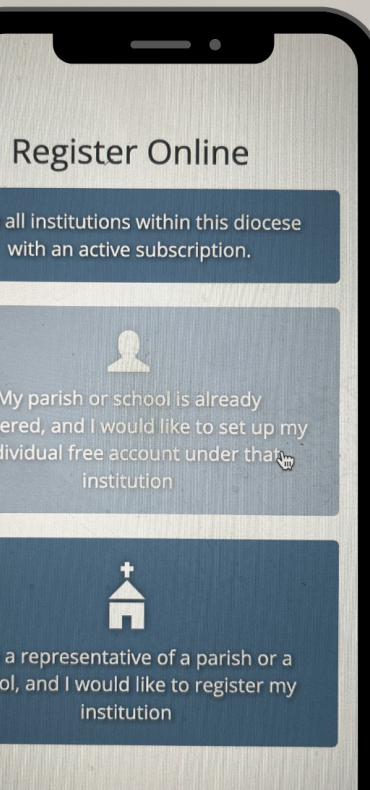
Register Online

all institutions within this diocese with an active subscription.

My parish or school is already ered, and I would like to set up my dividual free account under that institution

a representative of a parish or a ol, and I would like to register my institution